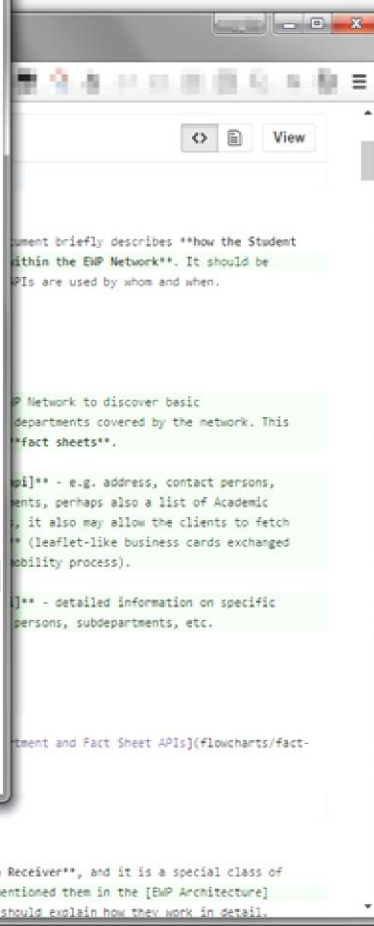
View

ument briefly describes **how the Student ithin the EWP Network**. It should be PIs are used by whom and when.

P Network to discover basic departments covered by the network. This **fact sheets**.

pi]** - e.g. address, contact persons, nts, perhaps also a list of Academic , it also may allow the clients to fetch ** (leaflet-like business cards exchanged obility process).

]** - detailed information on specific persons, subdepartments, etc.

tment and Fact Sheet APIs](flowcharts/fact-

Receiver**, and it is a special class of entioned them in the [EWP Architecture] should explain how they work in detail.